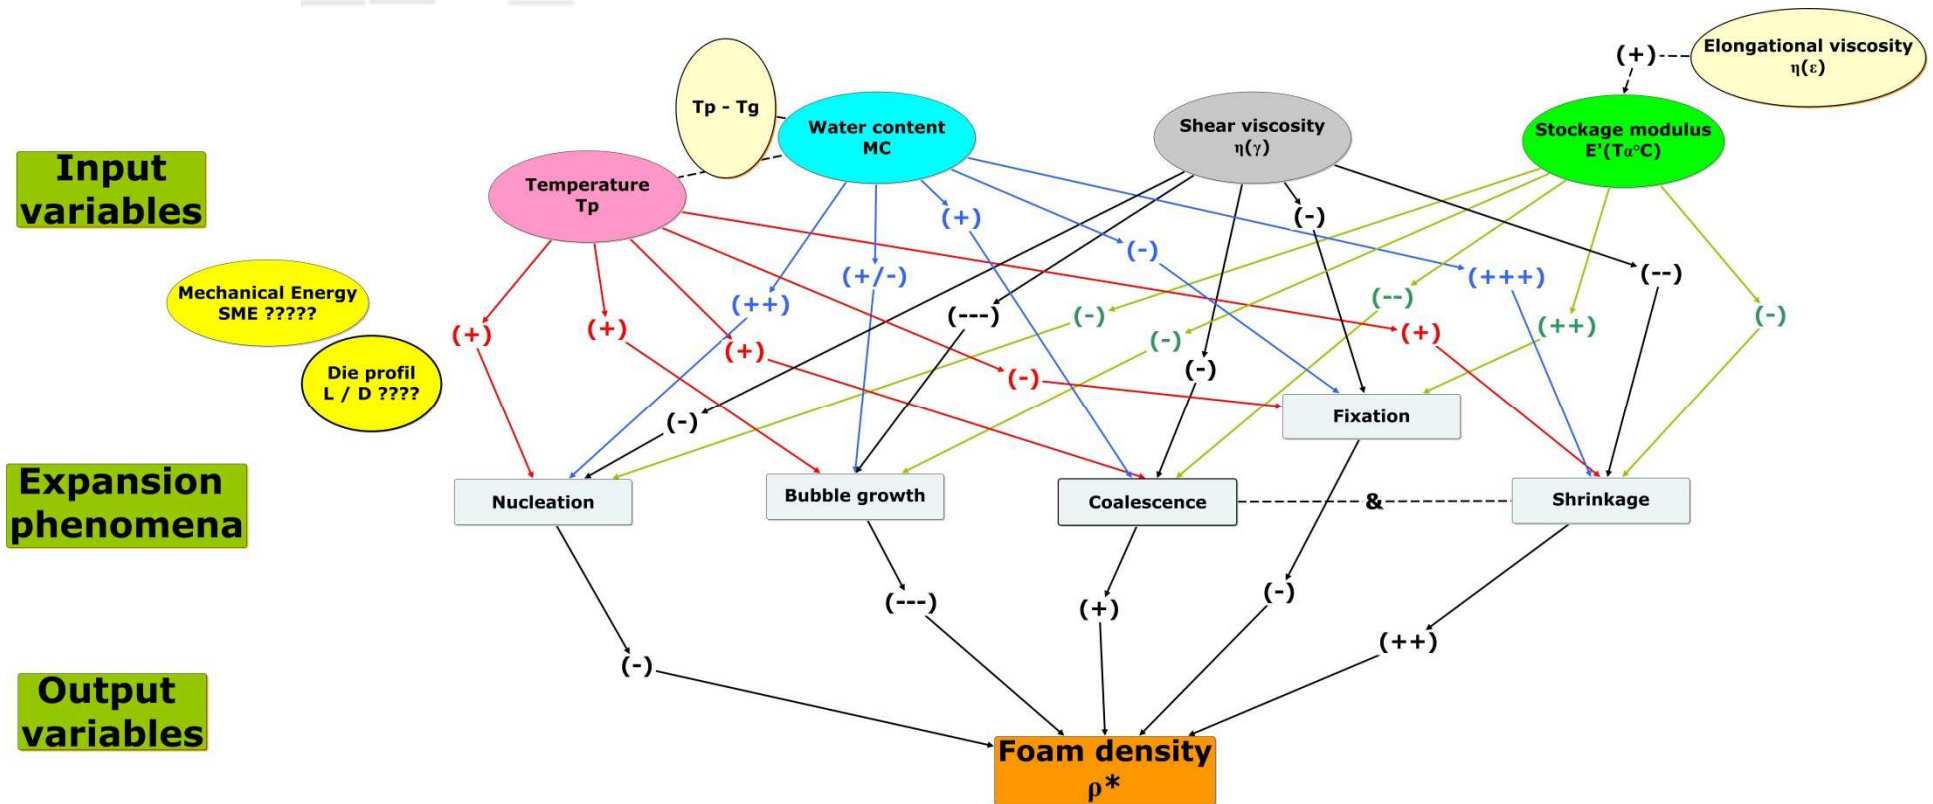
Input variables

Tp - Tg

Water content MC

Shear viscosity $\eta(\gamma)$

(+)

Elongational viscosity $\eta(\varepsilon)$

Stockage modulus E'(Ta°C)

Temperature Tp

Mechanical Energy SME ?????

Die profil L / D ????

(+) (+) (++) (+/-) (+) (-) (-) (+++) (--) (+) (---) (-) (--) (++) (-) (+) (-) (-) (-) (-) (+)

Fixation

Expansion phenomena

Nucleation

Bubble growth

Coalescence

&

Shrinkage

(---) (+) (-) (++) (-)

Output variables

Foam density $\rho$*